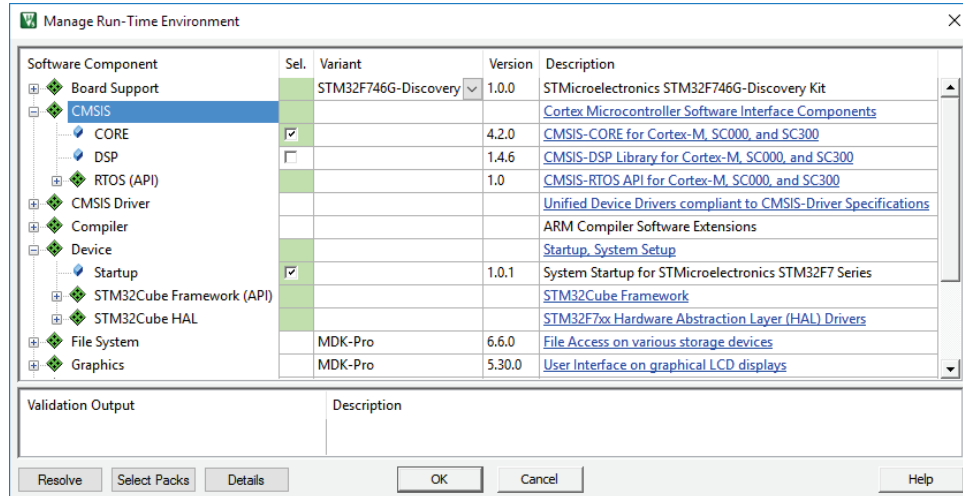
Manage Run-Time Environment

| Software Component | Sel. | Variant | Version | Description |
|---|---|---|---|---|
| Board Support | | STM32F746G-Discovery | 1.0.0 | STMicroelectronics STM32F746G-Discovery Kit |
| CMSIS | | | | Cortex Microcontroller Software Interface Components |
| CORE | ☑ | | 4.2.0 | CMSIS-CORE for Cortex-M, SC000, and SC300 |
| DSP | ☐ | | 1.4.6 | CMSIS-DSP Library for Cortex-M, SC000, and SC300 |
| RTOS (API) | | | 1.0 | CMSIS-RTOS API for Cortex-M, SC000, and SC300 |
| CMSIS Driver | | | | Unified Device Drivers compliant to CMSIS-Driver Specifications |
| Compiler | | | | ARM Compiler Software Extensions |
| Device | | | | Startup, System Setup |
| Startup | ☑ | | 1.0.1 | System Startup for STMicroelectronics STM32F7 Series |
| STM32Cube Framework (API) | | | | STM32Cube Framework |
| STM32Cube HAL | | | | STM32F7xx Hardware Abstraction Layer (HAL) Drivers |
| File System | | MDK-Pro | 6.6.0 | File Access on various storage devices |
| Graphics | | MDK-Pro | 5.30.0 | User Interface on graphical LCD displays |

| Validation Output | Description |
|---|---|

Resolve | Select Packs | Details | OK | Cancel | Help